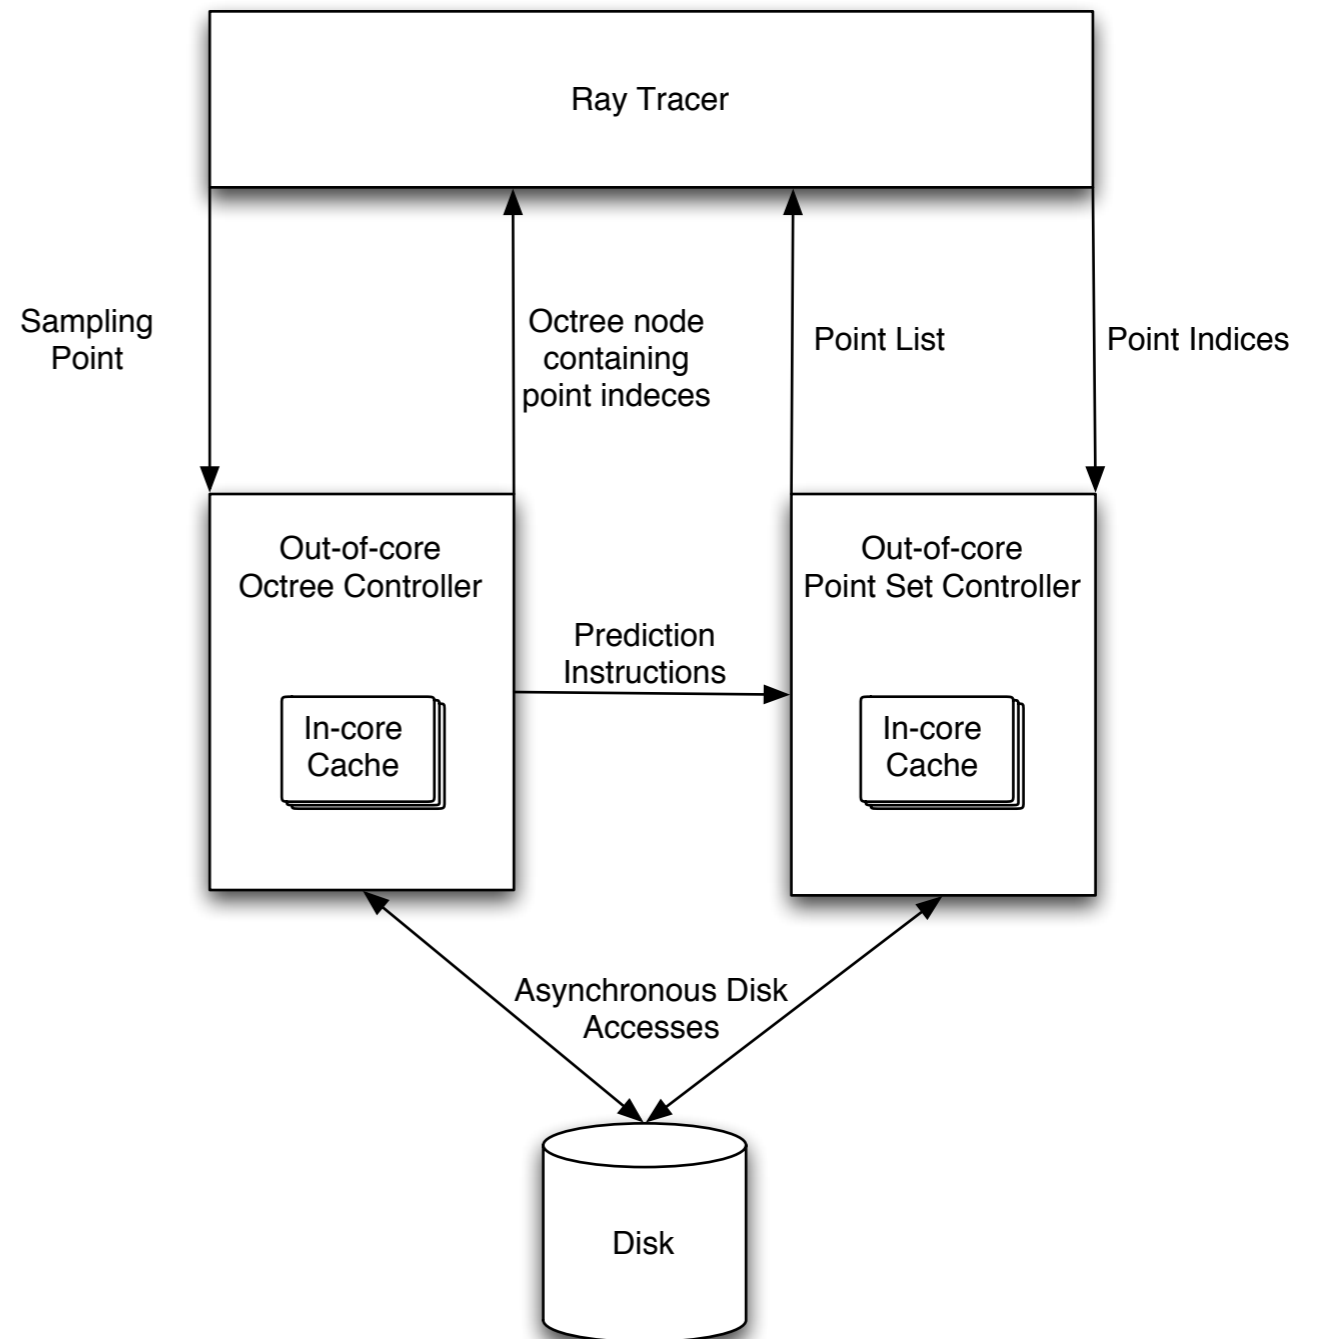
Ray Tracer

Sampling Point

Octree node containing point indeces

Point List

Point Indices

Out-of-core Octree Controller

In-core Cache

Prediction Instructions

Out-of-core Point Set Controller

In-core Cache

Asynchronous Disk Accesses

Disk